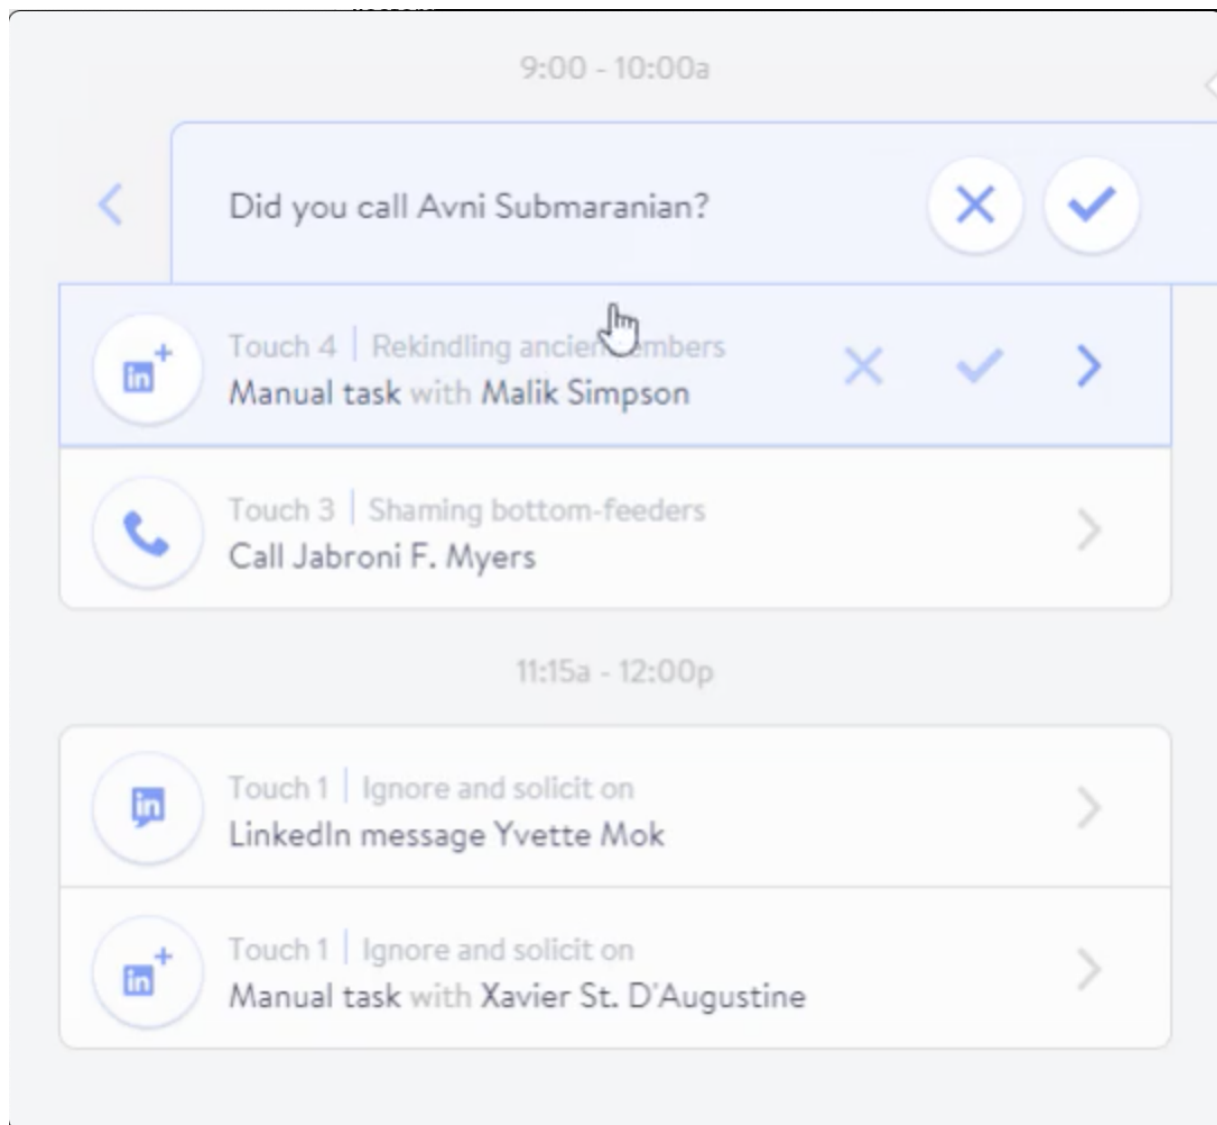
9:00 - 10:00a

Did you call Avni Submaranian?

Touch 4 | Rekindling ancien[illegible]mbers
Manual task with Malik Simpson

Touch 3 | Shaming bottom-feeders
Call Jabroni F. Myers

11:15a - 12:00p

Touch 1 | Ignore and solicit on
LinkedIn message Yvette Mok

Touch 1 | Ignore and solicit on
Manual task with Xavier St. D'Augustine